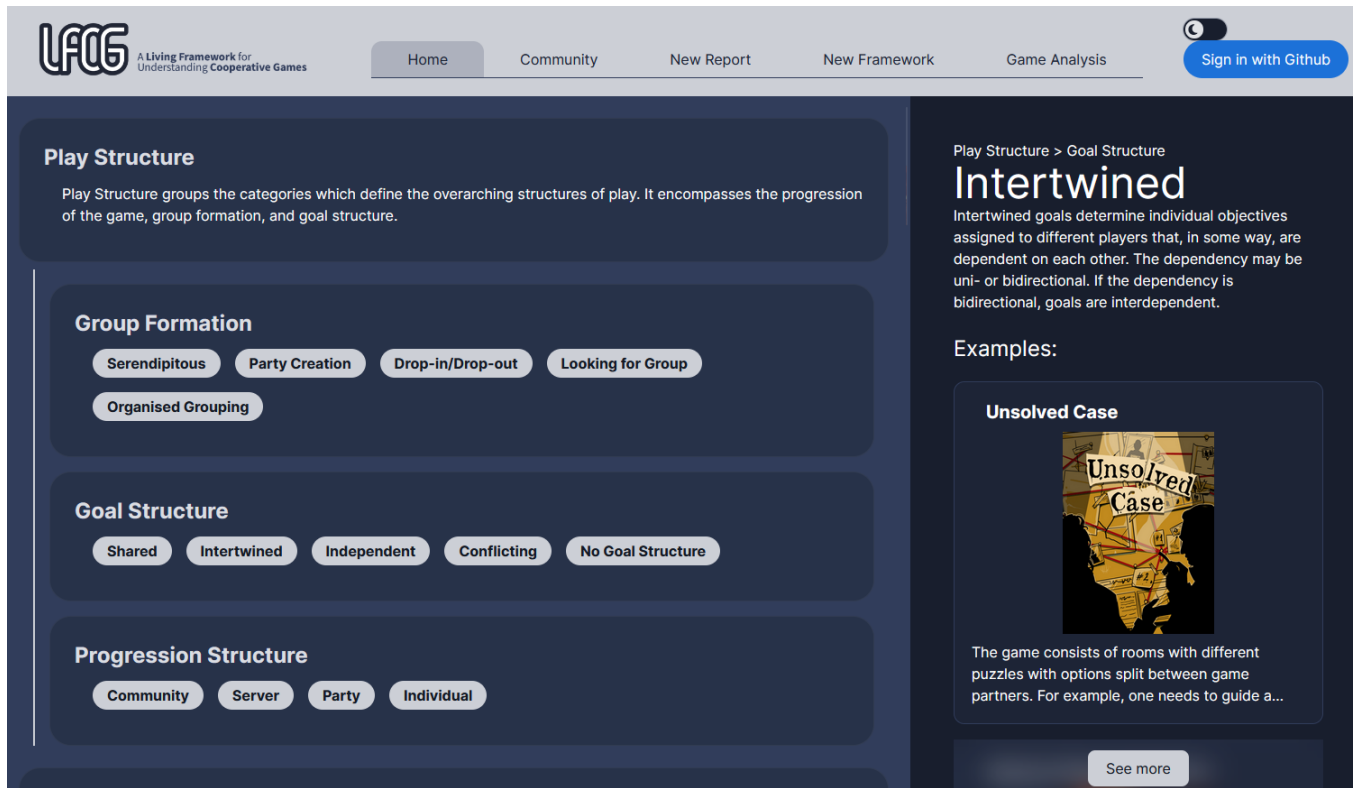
LFCG A Living Framework for Understanding Cooperative Games

Home Community New Report New Framework Game Analysis

Sign in with Github

Play Structure

Play Structure groups the categories which define the overarching structures of play. It encompasses the progression of the game, group formation, and goal structure.

Group Formation

Serendipitous Party Creation Drop-in/Drop-out Looking for Group Organised Grouping

Goal Structure

Shared Intertwined Independent Conflicting No Goal Structure

Progression Structure

Community Server Party Individual

Play Structure > Goal Structure

Intertwined

Intertwined goals determine individual objectives assigned to different players that, in some way, are dependent on each other. The dependency may be uni- or bidirectional. If the dependency is bidirectional, goals are interdependent.

Examples:

Unsolved Case

Unsolved Case

The game consists of rooms with different puzzles with options split between game partners. For example, one needs to guide a...

See more